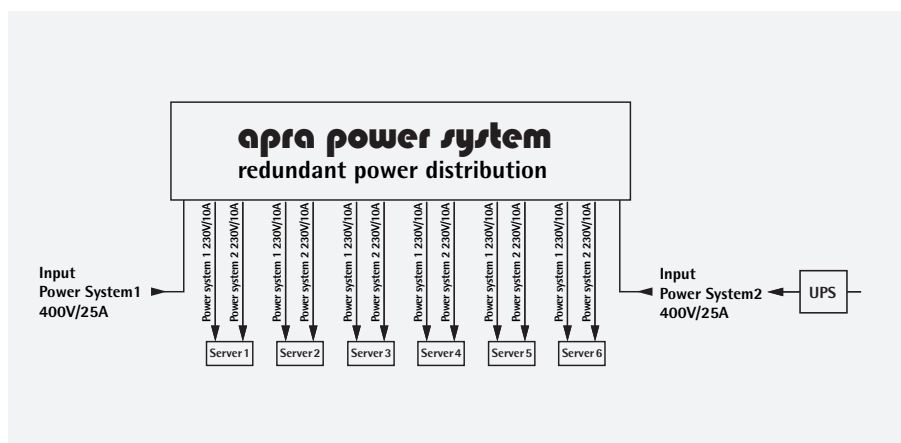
apra power system
redundant power distribution

Input
Power System1
400V/25A

Power system 1 230V/10A
Power system 2 230V/10A
Server 1

Power system 1 230V/10A
Power system 2 230V/10A
Server 2

Power system 1 230V/10A
Power system 2 230V/10A
Server 3

Power system 1 230V/10A
Power system 2 230V/10A
Server 4

Power system 1 230V/10A
Power system 2 230V/10A
Server 5

Power system 1 230V/10A
Power system 2 230V/10A
Server 6

Input
Power System2
400V/25A

UPS